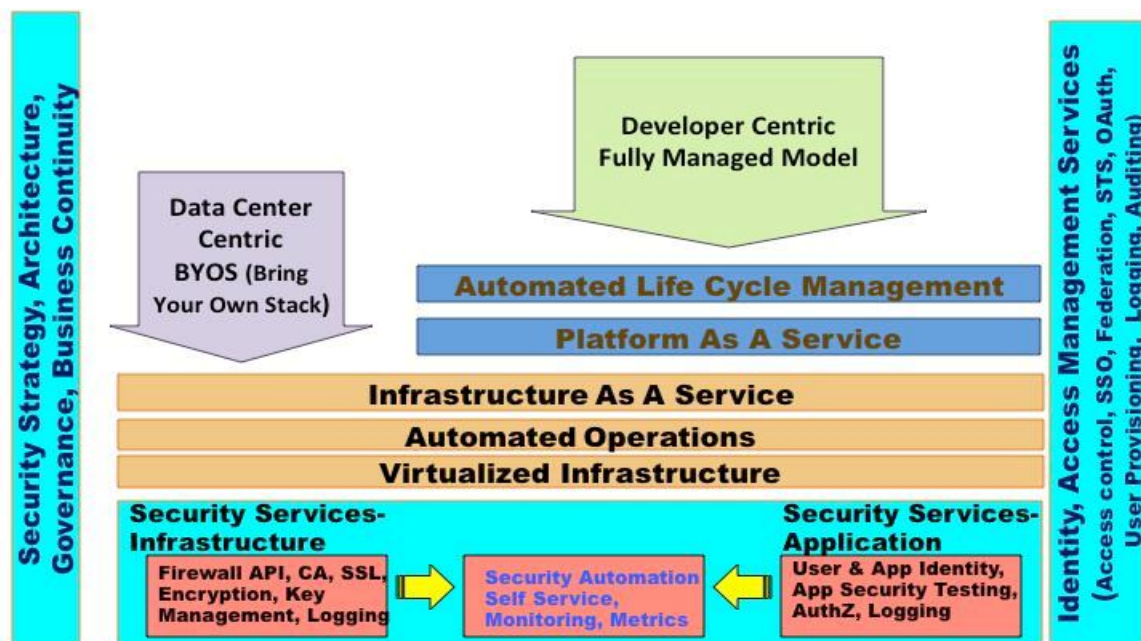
Security Strategy, Architecture, Governance, Business Continuity

Data Center Centric BYOS (Bring Your Own Stack)

Developer Centric Fully Managed Model

Automated Life Cycle Management

Platform As A Service

Infrastructure As A Service

Automated Operations

Virtualized Infrastructure

Security Services-Infrastructure

Firewall API, CA, SSL, Encryption, Key Management, Logging

Security Automation Self Service, Monitoring, Metrics

Security Services-Application

User & App Identity, App Security Testing, AuthZ, Logging

Identity, Access Management Services (Access control, SSO, Federation, STS, OAuth, User Provisioning, Logging, Auditing)